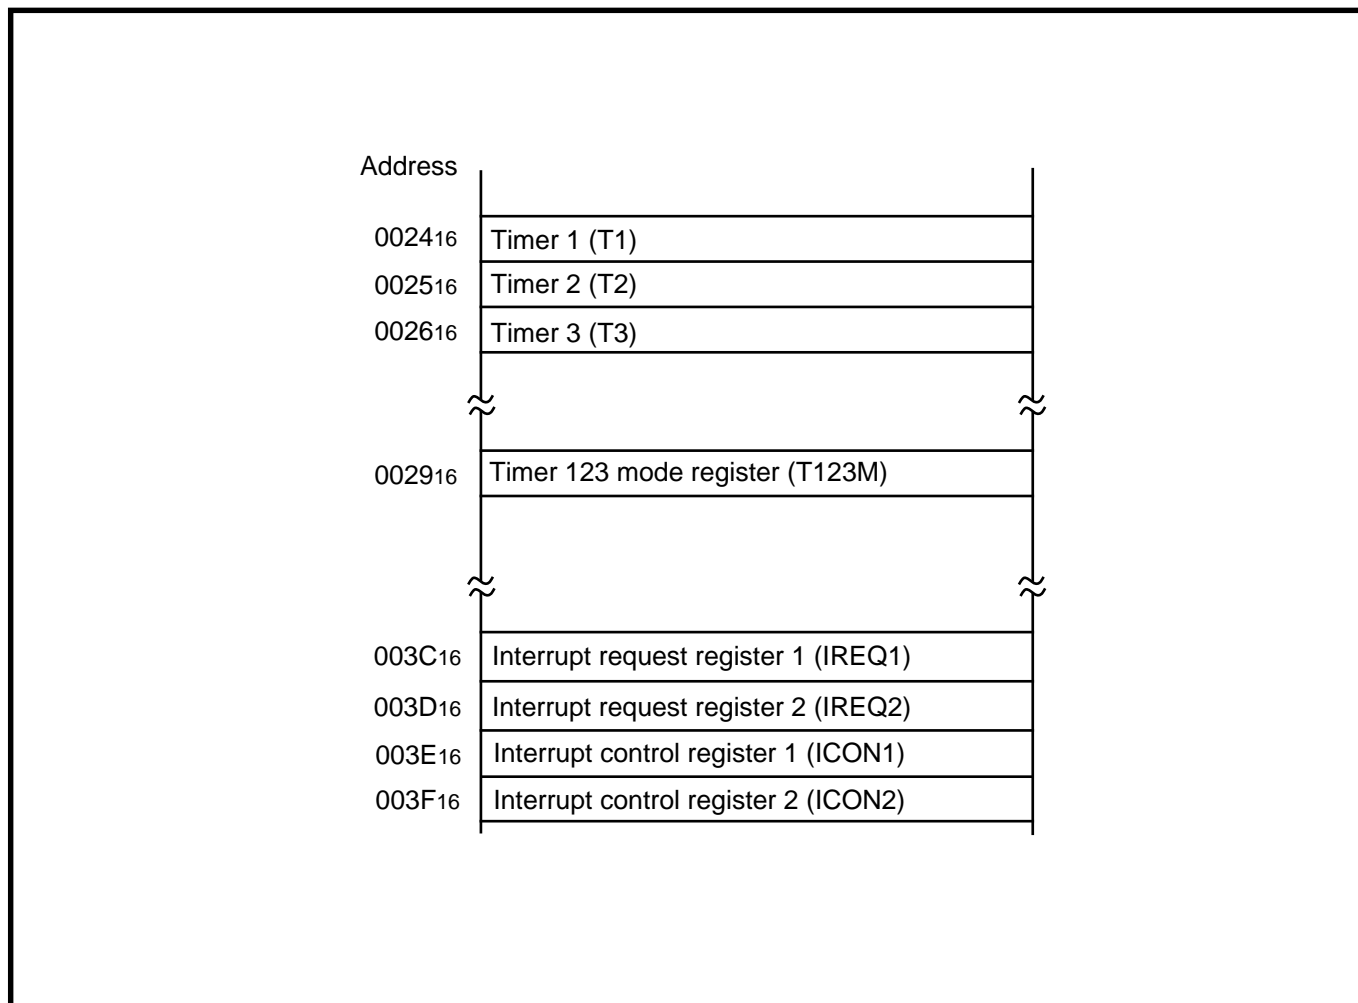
Address

$0024_{16}$ Timer 1 (T1)

$0025_{16}$ Timer 2 (T2)

$0026_{16}$ Timer 3 (T3)

$0029_{16}$ Timer 123 mode register (T123M)

$003C_{16}$ Interrupt request register 1 (IREQ1)

$003D_{16}$ Interrupt request register 2 (IREQ2)

$003E_{16}$ Interrupt control register 1 (ICON1)

$003F_{16}$ Interrupt control register 2 (ICON2)